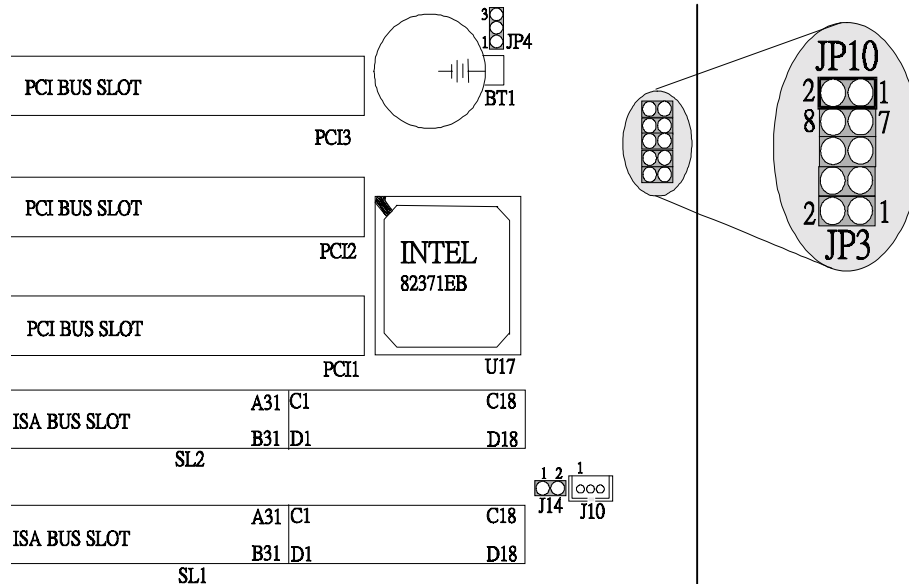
3
1 JP4

PCI BUS SLOT

BT1

PCI3

PCI BUS SLOT

PCI2

INTEL
82371EB

PCI BUS SLOT

PCI1

U17

ISA BUS SLOT

A31 C1 C18
B31 D1 D18

SL2

1 2
J14

1
J10

ISA BUS SLOT

A31 C1 C18
B31 D1 D18

SL1

JP10
2 1
8 7
2 1
JP3